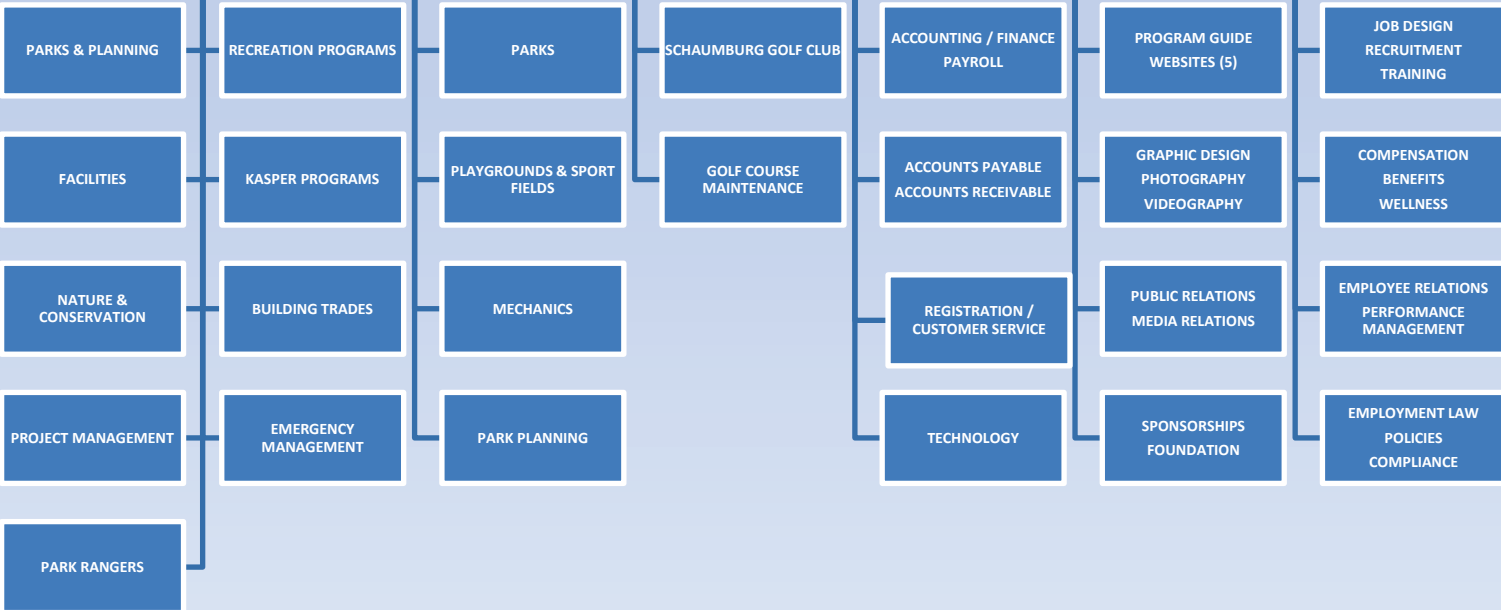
PARKS & PLANNING

FACILITIES

NATURE & CONSERVATION

PROJECT MANAGEMENT

PARK RANGERS

RECREATION PROGRAMS

KASPER PROGRAMS

BUILDING TRADES

EMERGENCY MANAGEMENT

PARKS

PLAYGROUNDS & SPORT FIELDS

MECHANICS

PARK PLANNING

SCHAUMBURG GOLF CLUB

GOLF COURSE MAINTENANCE

ACCOUNTING / FINANCE
PAYROLL

ACCOUNTS PAYABLE
ACCOUNTS RECEIVABLE

REGISTRATION / CUSTOMER SERVICE

TECHNOLOGY

PROGRAM GUIDE
WEBSITES (5)

GRAPHIC DESIGN
PHOTOGRAPHY
VIDEOGRAPHY

PUBLIC RELATIONS
MEDIA RELATIONS

SPONSORSHIPS
FOUNDATION

JOB DESIGN
RECRUITMENT
TRAINING

COMPENSATION
BENEFITS
WELLNESS

EMPLOYEE RELATIONS
PERFORMANCE MANAGEMENT

EMPLOYMENT LAW
POLICIES
COMPLIANCE